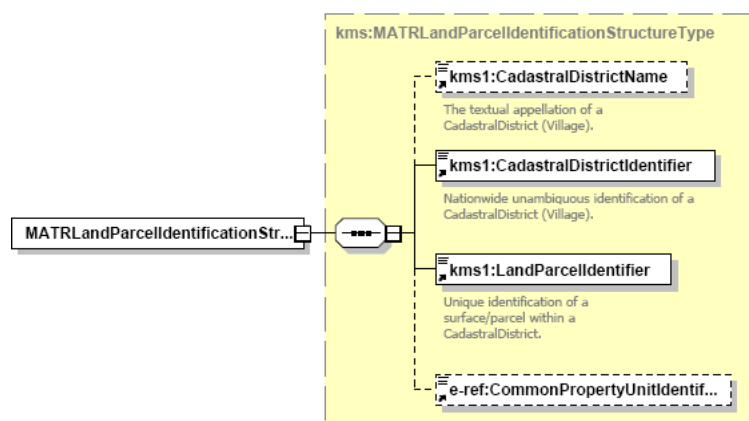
kms:MATRLandParcelIdentificationStructureType

MATRLandParcelIdentificationStr...

kms1:CadastralDistrictName

The textual appellation of a CadastralDistrict (Village).

kms1:CadastralDistrictIdentifier

Nationwide unambiguous identification of a CadastralDistrict (Village).

kms1:LandParcelIdentifier

Unique identification of a surface/parcel within a CadastralDistrict.

e-ref:CommonPropertyUnitIdentif...